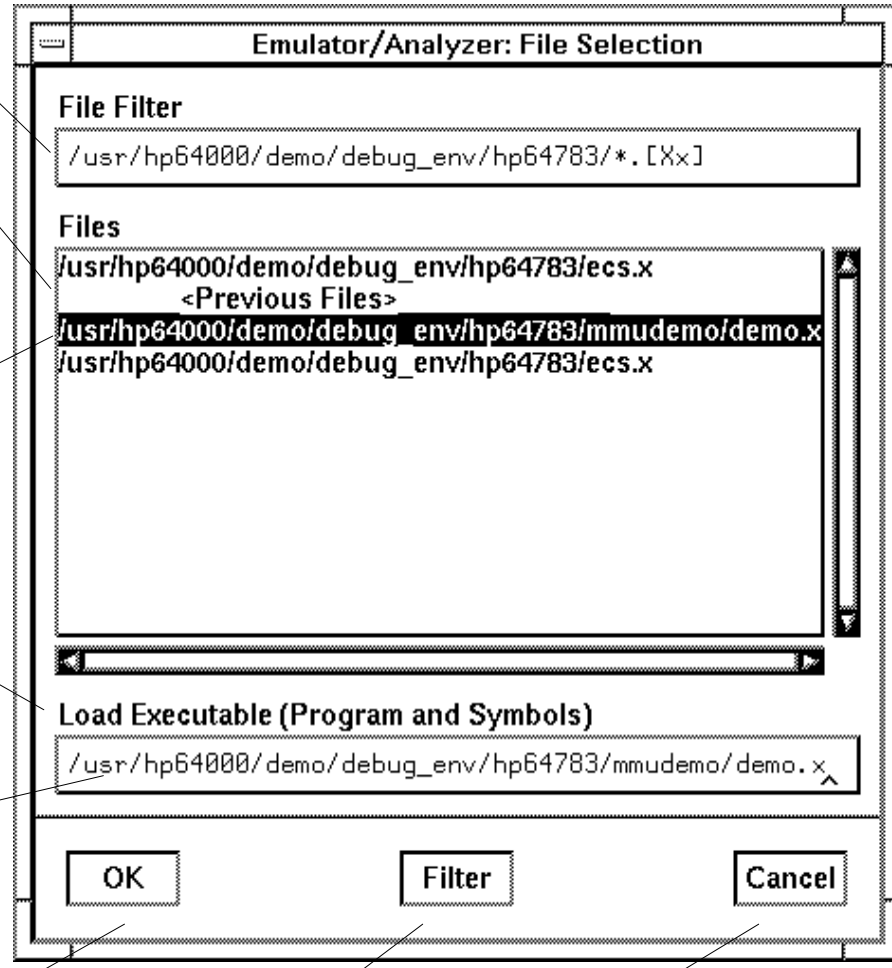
Emulator/Analyzer: File Selection

File Filter

/usr/hp64000/demo/debug_env/hp64783/*.[Xx]

Files

/usr/hp64000/demo/debug_env/hp64783/ecs.x

<Previous Files>

/usr/hp64000/demo/debug_env/hp64783/mmudemo/demo.x

/usr/hp64000/demo/debug_env/hp64783/ecs.x

Load Executable (Program and Symbols)

/usr/hp64000/demo/debug_env/hp64783/mmudemo/demo.x

OK

Filter

Cancel